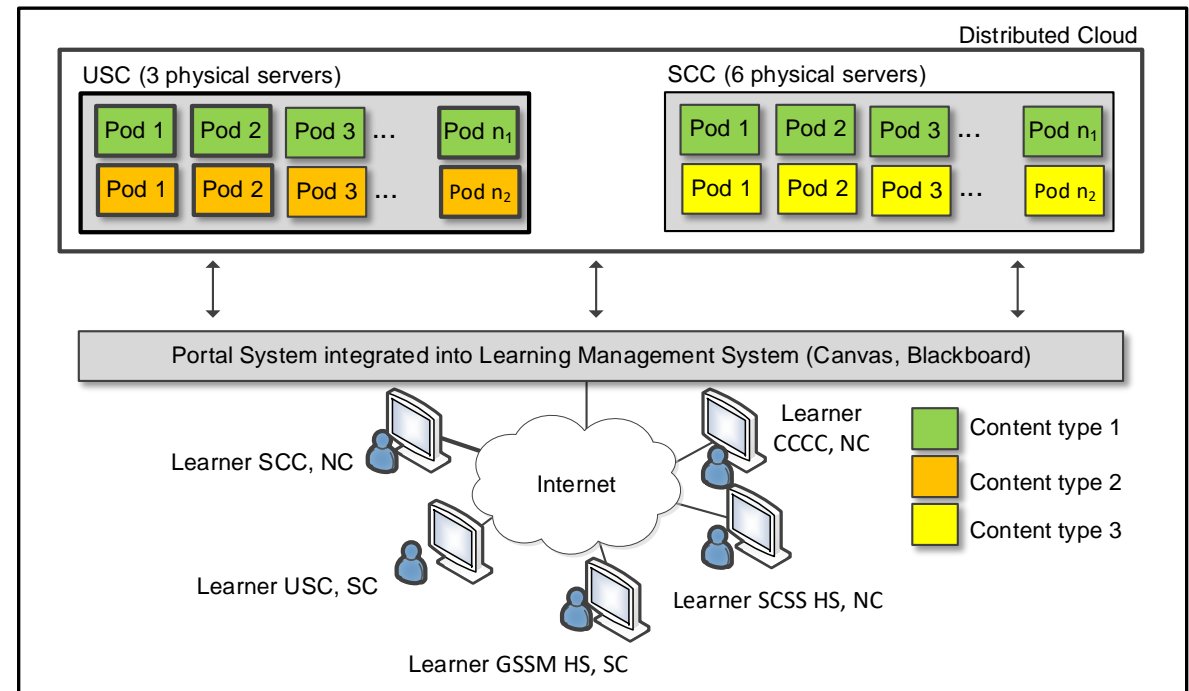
Distributed Cloud

USC (3 physical servers)

Pod 1 Pod 2 Pod 3 … Pod $n_1$

Pod 1 Pod 2 Pod 3 … Pod $n_2$

SCC (6 physical servers)

Pod 1 Pod 2 Pod 3 … Pod $n_1$

Pod 1 Pod 2 Pod 3 … Pod $n_2$

Portal System integrated into Learning Management System (Canvas, Blackboard)

Learner SCC, NC

Internet

Learner CCCC, NC

Learner USC, SC

Learner SCSS HS, NC

Learner GSSM HS, SC

Content type 1

Content type 2

Content type 3